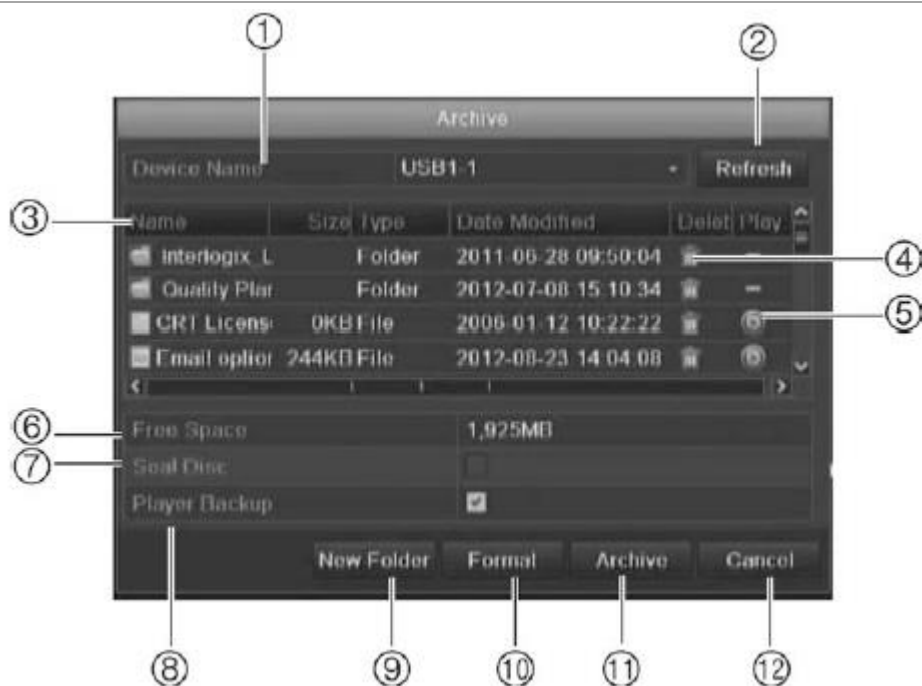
①
②
Archive
Device Name USB1-1 Refresh
③

| Name | Size | Type | Date Modified | Delet | Play |
|---|---|---|---|---|---|
| interlogix_L | | Folder | 2011-06-28 09:50:04 | | |
| Quality Plar | | Folder | 2012-07-08 15:10:34 | | |
| CRT Licens | 0KB | File | 2006-01-12 10:22:22 | | |
| Email optior | 244KB | File | 2012-08-23 14:04:08 | | |

④
⑤
⑥ Free Space 1,925MB
⑦ Seal Disc
Player Backup
New Folder Format Archive Cancel
⑧ ⑨ ⑩ ⑪ ⑫